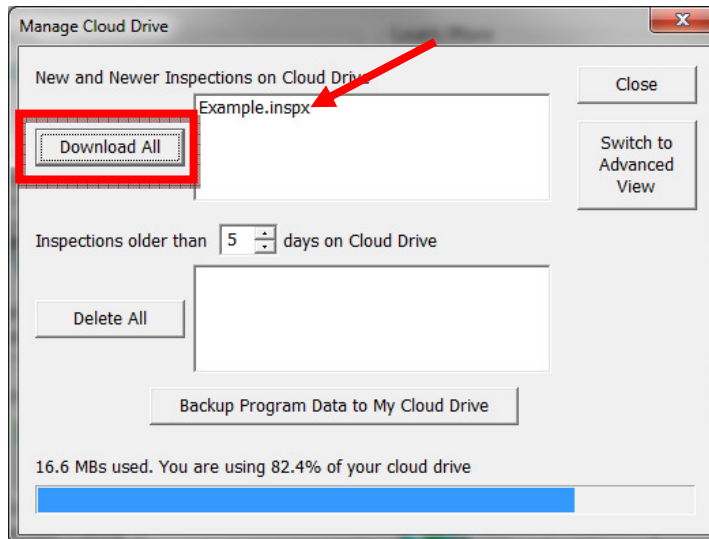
Manage Cloud Drive

X

New and Newer Inspections on Cloud Drive

Example.inspx

Download All

Close

Switch to Advanced View

Inspections older than 5 days on Cloud Drive

Delete All

Backup Program Data to My Cloud Drive

16.6 MBs used. You are using 82.4% of your cloud drive